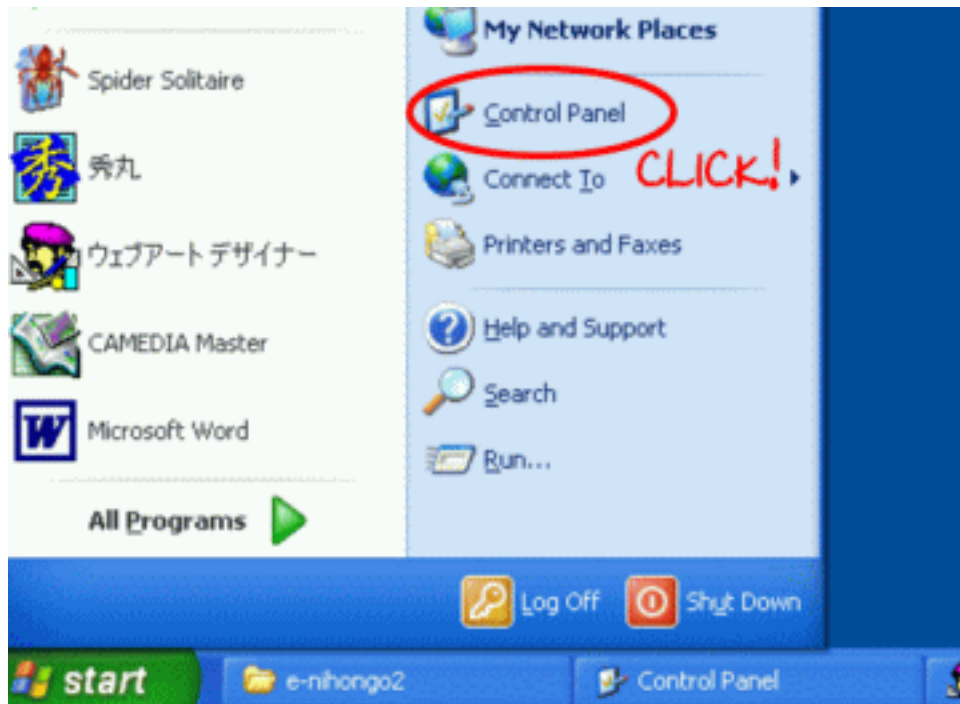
Spider Solitaire

秀丸

ウェブアートデザイナー

CAMEDIA Master

Microsoft Word

All Programs

My Network Places

Control Panel

CLICK!

Connect To

Printers and Faxes

Help and Support

Search

Run...

Log Off

Shut Down

start

e-nihongo2

Control Panel